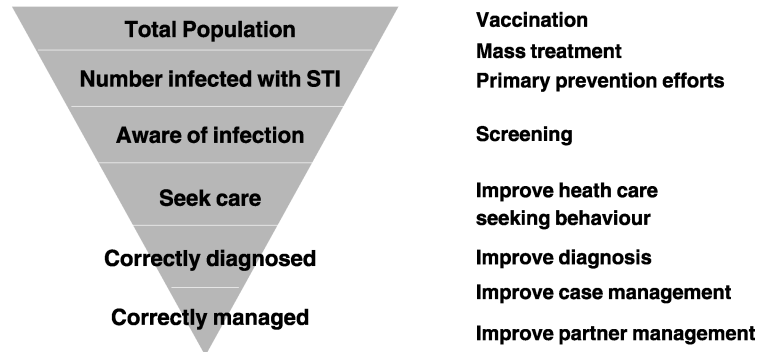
Total Population

Number infected with STI

Aware of infection

Seek care

Correctly diagnosed

Correctly managed

Vaccination

Mass treatment

Primary prevention efforts

Screening

Improve heath care seeking behaviour

Improve diagnosis

Improve case management

Improve partner management